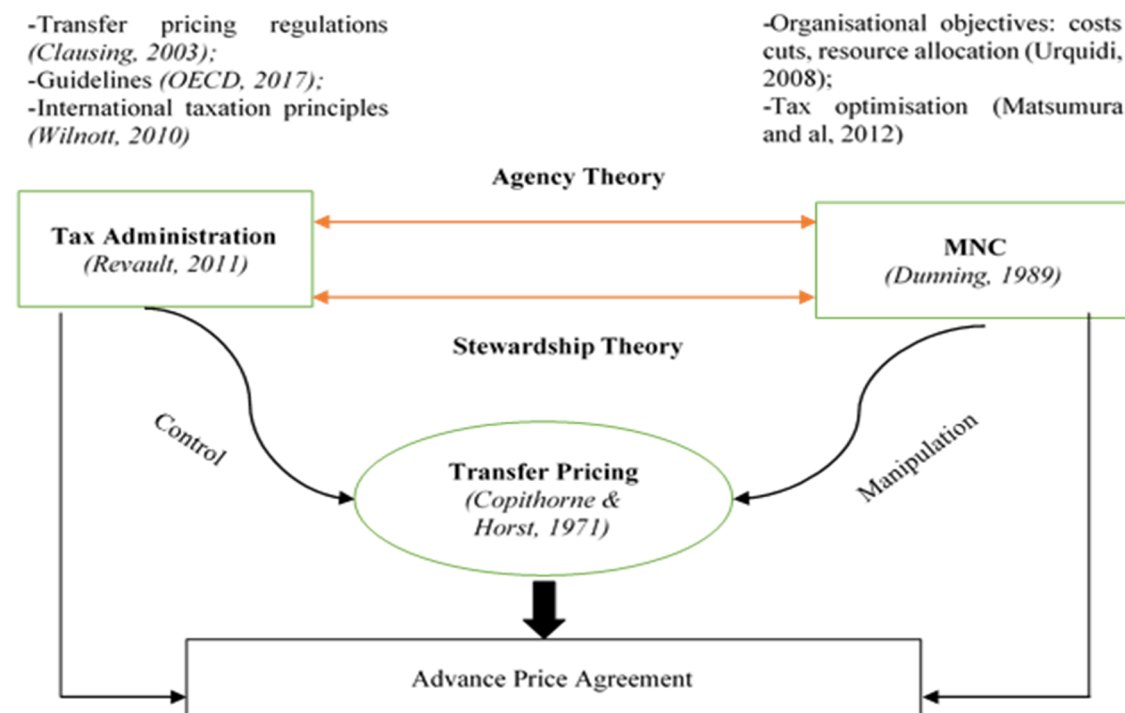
-Transfer pricing regulations *(Clausing, 2003);*
-Guidelines *(OECD, 2017);*
-International taxation principles *(Wilnott, 2010)*

-Organisational objectives: costs cuts, resource allocation (Urquidi, 2008);
-Tax optimisation (Matsumura and al, 2012)

Agency Theory

Tax Administration
*(Revault, 2011)*

MNC
*(Dunning, 1989)*

Stewardship Theory

Control

Manipulation

Transfer Pricing
*(Copithorne & Horst, 1971)*

Advance Price Agreement